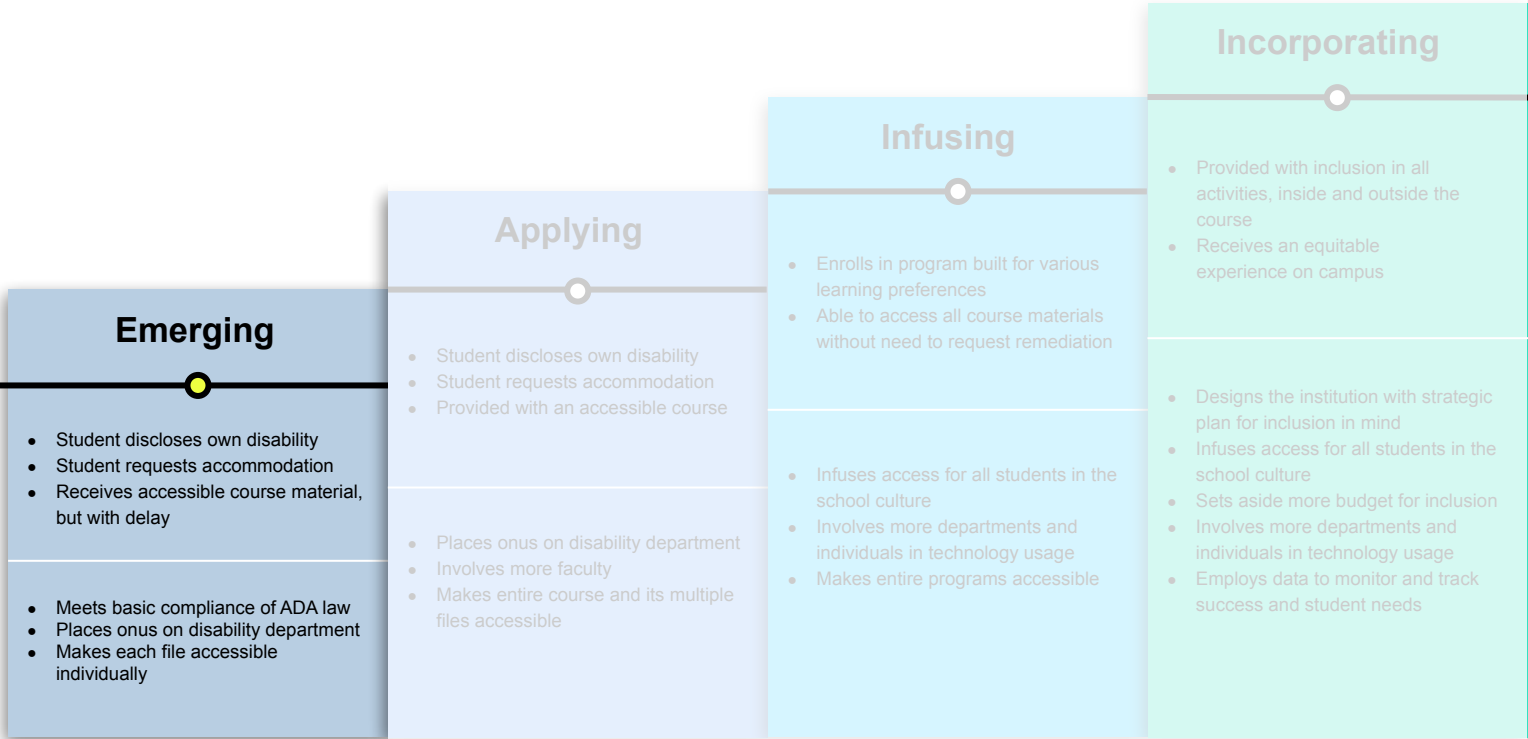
Emerging

- Student discloses own disability
- Student requests accommodation
- Receives accessible course material, but with delay

- Meets basic compliance of ADA law
- Places onus on disability department
- Makes each file accessible individually

Applying

- Student discloses own disability
- Student requests accommodation
- Provided with an accessible course

- Places onus on disability department
- Involves more faculty
- Makes entire course and its multiple files accessible

Infusing

- Enrolls in program built for various learning preferences
- Able to access all course materials without need to request remediation

- Infuses access for all students in the school culture
- Involves more departments and individuals in technology usage
- Makes entire programs accessible

Incorporating

- Provided with inclusion in all activities, inside and outside the course
- Receives an equitable experience on campus

- Designs the institution with strategic plan for inclusion in mind
- Infuses access for all students in the school culture
- Sets aside more budget for inclusion
- Involves more departments and individuals in technology usage
- Employs data to monitor and track success and student needs